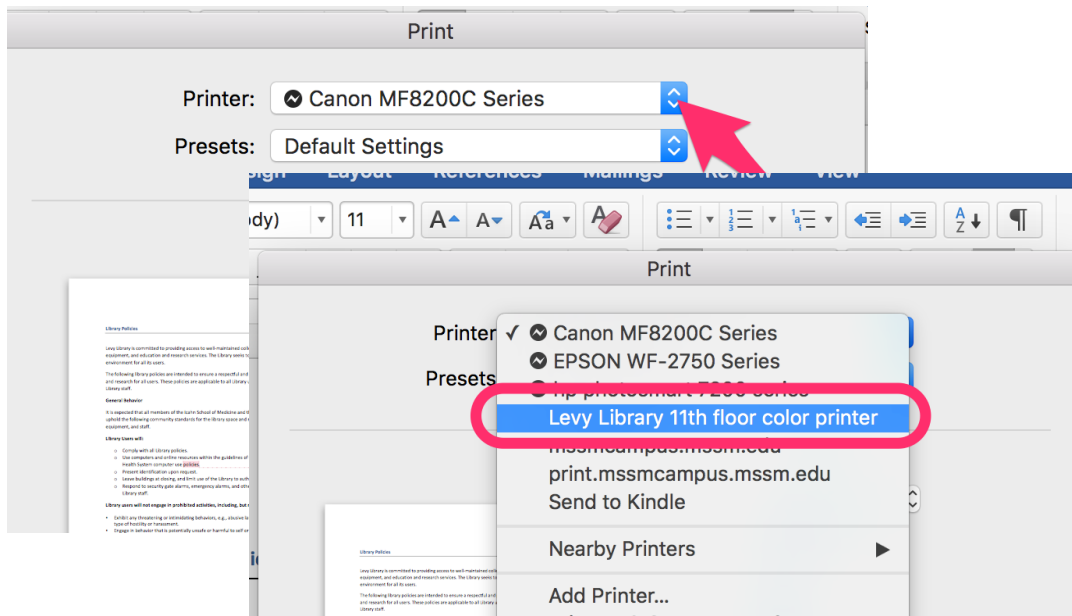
Print

Printer: Canon MF8200C Series

Presets: Default Settings

Layout References Mailings Review View

ody) 11

Print

Printer ✓ Canon MF8200C Series
EPSON WF-2750 Series
Presets hp photosmart 7200 series
Levy Library 11th floor color printer
mssmcampus.mssm.edu
print.mssmcampus.mssm.edu
Send to Kindle

Nearby Printers ▶

Add Printer...

Library Policies

Levy Library is committed to providing access to well-maintained coll equipment, and education and research services. The Library seeks t environment for all its users.

The following library policies are intended to ensure a respectful and and research for all users. These policies are applicable to all library u Library staff.

General Behavior

It is expected that all members of the Icahn School of Medicine and th uphold the following community standards for the library space and r equipment, and staff.

Library Users will:

Comply with all Library policies.
Use computers and online resources within the guidelines of Health System computer use policies.
Present identification upon request.
Leave buildings at closing, and limit use of the Library to auth
Respond to security gate alarms, emergency alarms, and othe Library staff.

Library users will not engage in prohibited activities, including, but n

Exhibit any threatening or intimidating behaviors, e.g., abusive la type of hostility or harassment.
Engage in behavior that is potentially unsafe or harmful to self or

Library Policies

Levy Library is committed to providing access to well-maintained colle equipment, and education and research services. The Library seeks to environment for all its users.

The following library policies are intended to ensure a respectful and and research for all users. These policies are applicable to all library u